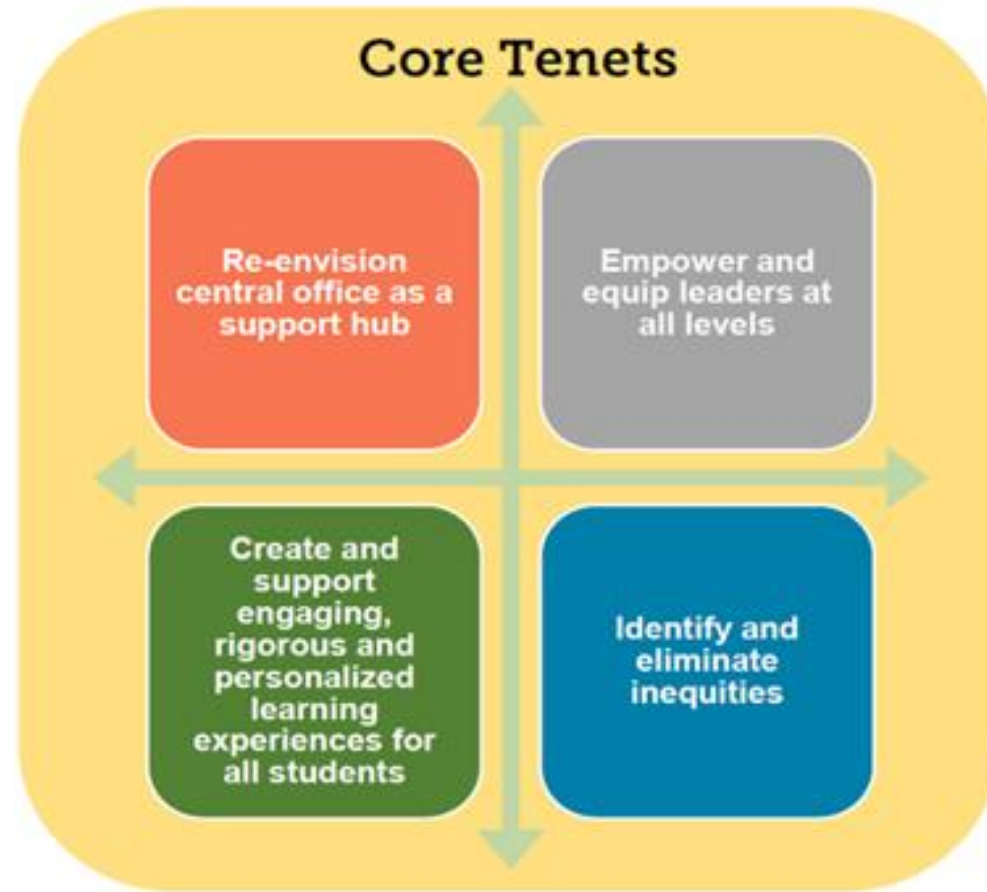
Core Tenets

Re-envision central office as a support hub

Empower and equip leaders at all levels

Create and support engaging, rigorous and personalized learning experiences for all students

Identify and eliminate inequities